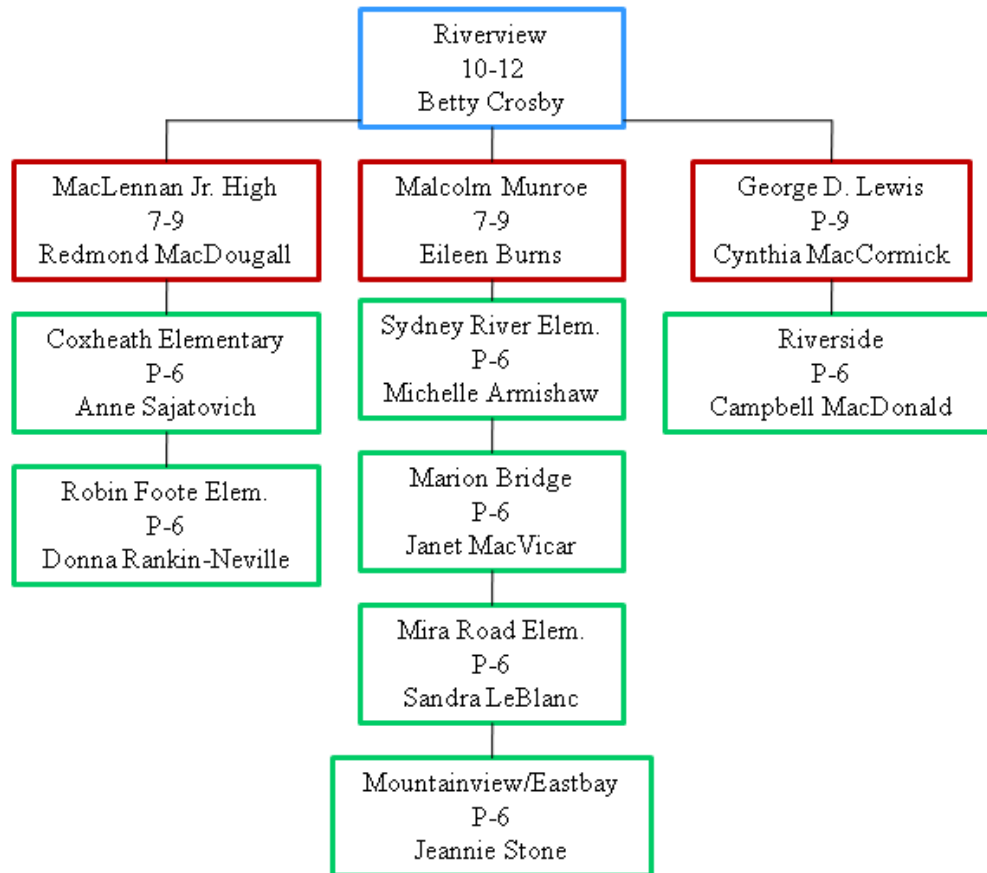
Riverview
10-12
Betty Crosby

MacLennan Jr. High
7-9
Redmond MacDougall

Coxheath Elementary
P-6
Anne Sajatovich

Robin Foote Elem.
P-6
Donna Rankin-Neville

Malcolm Munroe
7-9
Eileen Burns

Sydney River Elem.
P-6
Michelle Armishaw

Marion Bridge
P-6
Janet MacVicar

Mira Road Elem.
P-6
Sandra LeBlanc

Mountainview/Eastbay
P-6
Jeannie Stone

George D. Lewis
P-9
Cynthia MacCormick

Riverside
P-6
Campbell MacDonald